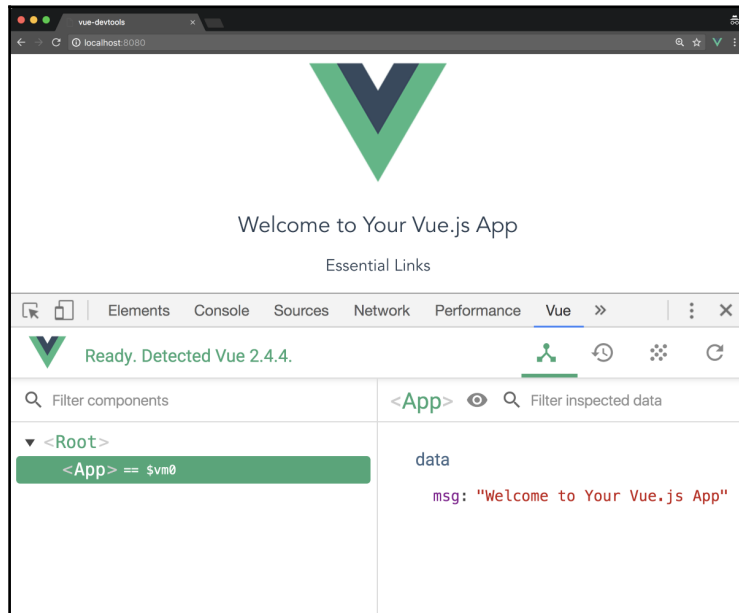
vue-devtools ×

localhost:8080

Welcome to Your Vue.js App

Essential Links

Elements Console Sources Network Performance Vue »

Ready. Detected Vue 2.4.4.

Filter components

<App> Filter inspected data

▼ <Root>

<App> == $vm0

data

msg: "Welcome to Your Vue.js App"